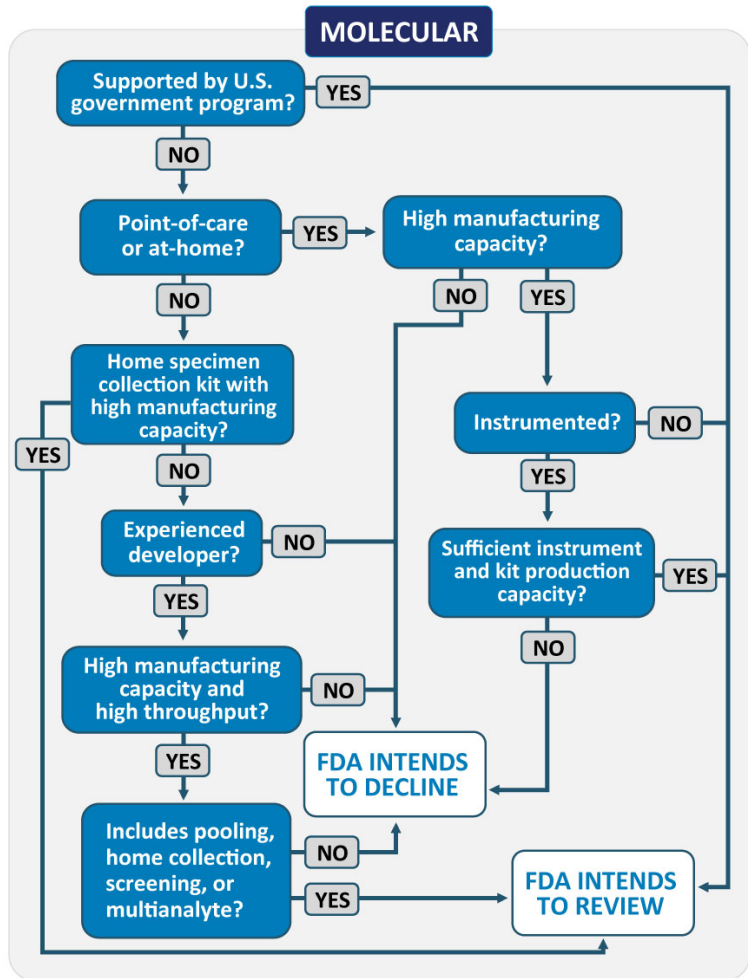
MOLECULAR

Supported by U.S. government program?

YES

NO

Point-of-care or at-home?

YES

High manufacturing capacity?

NO

NO

YES

Home specimen collection kit with high manufacturing capacity?

YES

Instrumented?

NO

NO

YES

Experienced developer?

NO

Sufficient instrument and kit production capacity?

YES

YES

NO

High manufacturing capacity and high throughput?

NO

YES

FDA INTENDS TO DECLINE

Includes pooling, home collection, screening, or multianalyte?

NO

YES

FDA INTENDS TO REVIEW